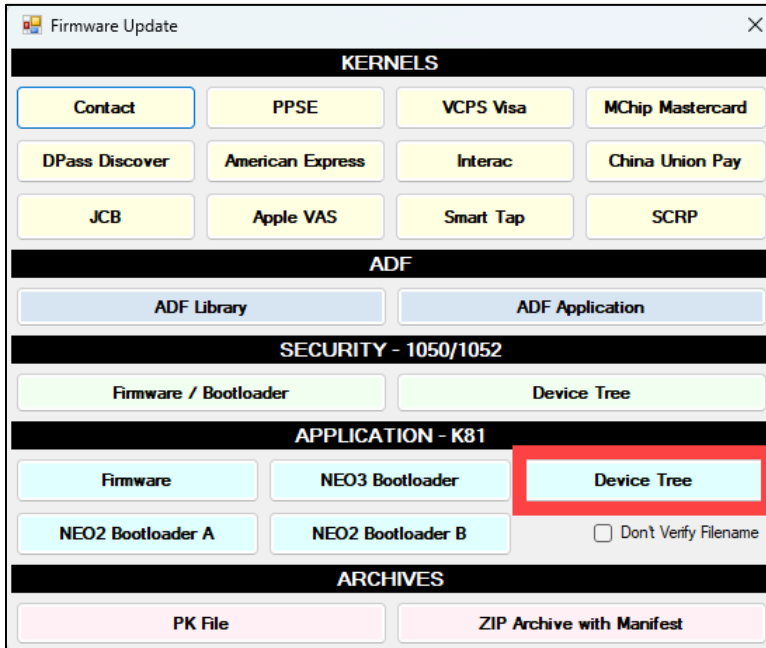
Firmware Update

KERNELS

Contact
PPSE
VCPS Visa
MChip Mastercard
DPass Discover
American Express
Interac
China Union Pay
JCB
Apple VAS
Smart Tap
SCRP

ADF

ADF Library
ADF Application

SECURITY - 1050/1052

Firmware / Bootloader
Device Tree

APPLICATION - K81

Firmware
NEO3 Bootloader
Device Tree
NEO2 Bootloader A
NEO2 Bootloader B
Don't Verify Filename

ARCHIVES

PK File
ZIP Archive with Manifest